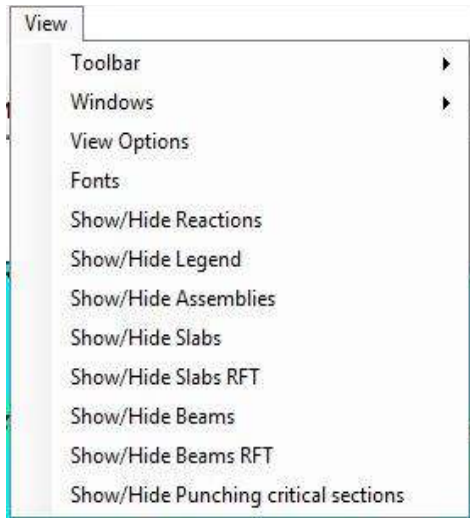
View

Toolbar
Windows
View Options
Fonts
Show/Hide Reactions
Show/Hide Legend
Show/Hide Assemblies
Show/Hide Slabs
Show/Hide Slabs RFT
Show/Hide Beams
Show/Hide Beams RFT
Show/Hide Punching critical sections